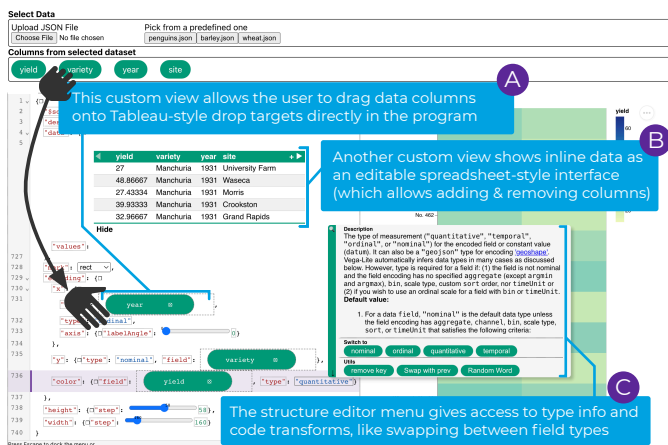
Select Data

Upload JSON File
Choose File No file chosen

Pick from a predefined one
penguins.json barley.json wheat.json

Columns from selected dataset

yield variety year site

A

This custom view allows the user to drag data columns onto Tableau-style drop targets directly in the program

B

yield

60

Another custom view shows inline data as an editable spreadsheet-style interface (which allows adding & removing columns)

| yield | variety | year | site |
|---|---|---|---|
| 27 | Manchuria | 1931 | University Farm |
| 48.86667 | Manchuria | 1931 | Waseca |
| 27.43334 | Manchuria | 1931 | Morris |
| 39.93333 | Manchuria | 1931 | Crookston |
| 32.96667 | Manchuria | 1931 | Grand Rapids |

Hide

No. 462

"values":

727
728 "mark": rect
729 "encoding": {
730 "x"
731
year ⊗
732 "type": "ordinal",
733 "axis": {"labelAngle": 0}
734 },
735 "y": {"type": "nominal", "field": variety ⊗
736 "color": {"field": yield ⊗ , "type": "quantitative"}
737 },
738 "height": {"step": 58},
739 "width": {"step": 160}
740 }

Press Escape to dock the menu or

Description
The type of measurement ("quantitative", "temporal", "ordinal", or "nominal") for the encoded field or constant value (datum). It can also be a "geojson" type for encoding 'geoshape'. Vega-Lite automatically infers data types in many cases as discussed below. However, type is required for a field if: (1) the field is not nominal and the field encoding has no specified aggregate (except argmin and argmax), bin, scale type, custom sort order, nor timeUnit or (2) if you wish to use an ordinal scale for a field with bin or timeUnit.
Default value:

1. For a data field, "nominal" is the default data type unless the field encoding has aggregate, channel, bin, scale type, sort, or timeUnit.

Switch to
nominal ordinal quantitative temporal

Utils
remove key Swap with prev Random Word

C

The structure editor menu gives access to type info and code transforms, like swapping between field types